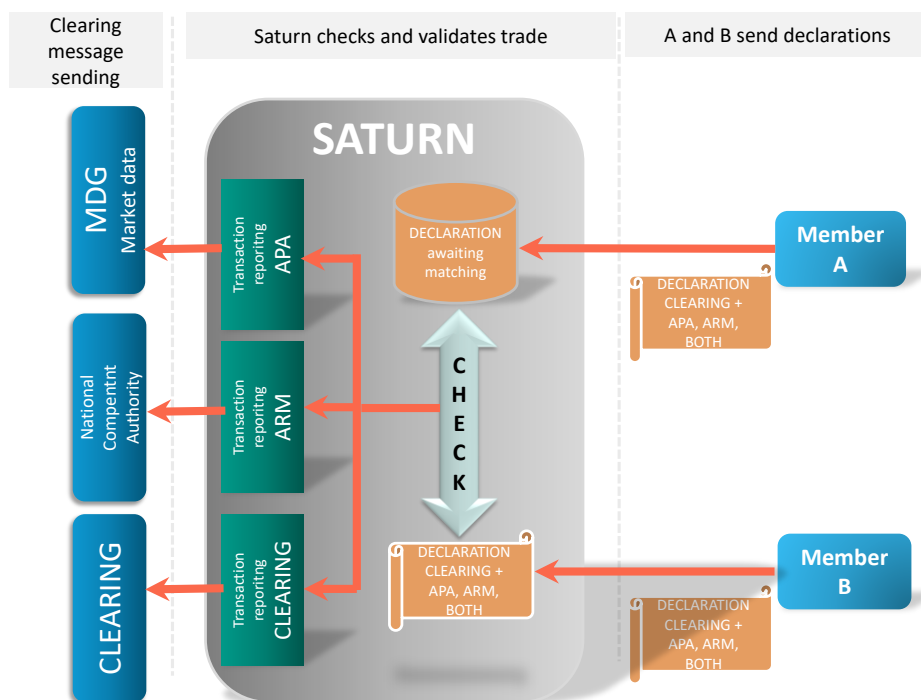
Clearing message sending

Saturn checks and validates trade

A and B send declarations

SATURN

MDG
Market data

National Competnt Authority

CLEARING

Transaction reporting
APA

Transaction reporitng
ARM

Transaction reporting
CLEARING

DECLARATION awaiting matching

C
H
E
C
K

DECLARATION CLEARING + APA, ARM, BOTH

Member A

DECLARATION CLEARING + APA, ARM, BOTH

Member B

DECLARATION CLEARING + APA, ARM, BOTH